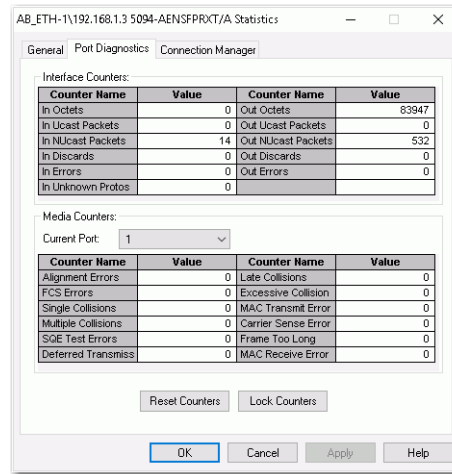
AB_ETH-1\192.168.1.3 5094-AENSFPRXT/A Statistics

General | Port Diagnostics | Connection Manager

Interface Counters:

| Counter Name | Value | Counter Name | Value |
|---|---|---|---|
| In Octets | 0 | Out Octets | 83947 |
| In Ucast Packets | 0 | Out Ucast Packets | 0 |
| In NUcast Packets | 14 | Out NUcast Packets | 532 |
| In Discards | 0 | Out Discards | 0 |
| In Errors | 0 | Out Errors | 0 |
| In Unknown Protos | 0 | | |

Media Counters:

Current Port: 1

| Counter Name | Value | Counter Name | Value |
|---|---|---|---|
| Alignment Errors | 0 | Late Collisions | 0 |
| FCS Errors | 0 | Excessive Collision | 0 |
| Single Collisions | 0 | MAC Transmit Error | 0 |
| Multiple Collisions | 0 | Carrier Sense Error | 0 |
| SQE Test Errors | 0 | Frame Too Long | 0 |
| Deferred Transmiss | 0 | MAC Receive Error | 0 |

Reset Counters | Lock Counters

OK | Cancel | Apply | Help